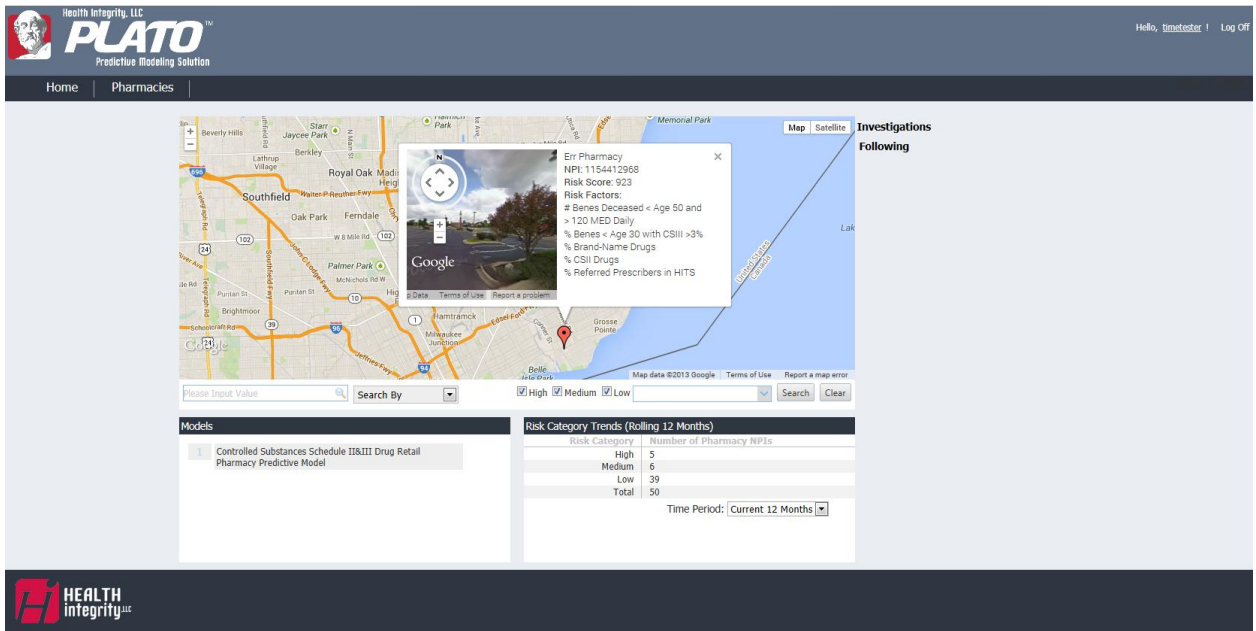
Health Integrity, LLC
PLATO™
Predictive Modeling Solution

Hello, timetester ! Log Off

Home | Pharmacies

Map Satellite

Investigations
Following

Beverly Hills
Jaycee Park
Starr
Berkley
Lathrup Village
Royal Oak
Southfield
Walter P Reuther Fwy
Oak Park
Ferndale
W 8 Mile Rd
Palmer Park
McNichols Rd W
Puritan St
Brightmoor
Schoolcraft Rd
Hamtramck
Milwaukee Junction
Grosse Pointe
Belle
Memorial Park
Lak
United States
Canada
Google

Google
Data Terms of Use Report a problem

Err Pharmacy
NPI: 1154412968
Risk Score: 923
Risk Factors:
# Benes Deceased < Age 50 and > 120 MED Daily
% Benes < Age 30 with CSIII >3%
% Brand-Name Drugs
% CSII Drugs
% Referred Prescribers in HITS

Map data ©2013 Google Terms of Use Report a map error

Please Input Value
Search By
High Medium Low
Search Clear

Models
1 Controlled Substances Schedule II&III Drug Retail Pharmacy Predictive Model

Risk Category Trends (Rolling 12 Months)
| Risk Category | Number of Pharmacy NPIs |
|---|---|
| High | 5 |
| Medium | 6 |
| Low | 39 |
| Total | 50 |

Time Period: Current 12 Months

HEALTH integrity LLC